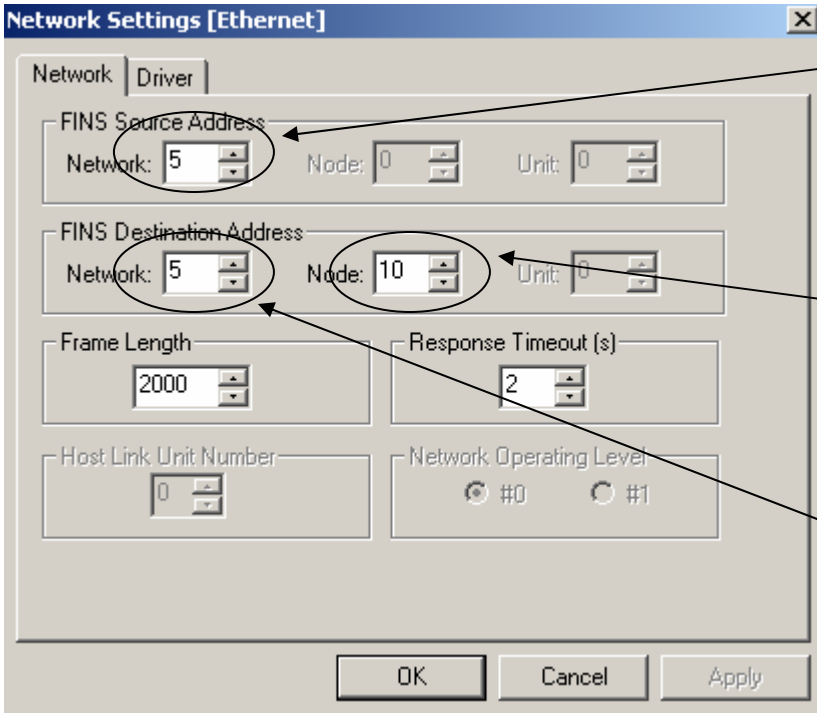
Network Settings [Ethernet]

Network | Driver

FINS Source Address
Network: 5 Node: 0 Unit: 0

FINS Destination Address
Network: 5 Node: 10 Unit: 0

Frame Length
2000

Response Timeout (s)
2

Host Link Unit Number
0

Network Operating Level
#0 #1

OK Cancel Apply